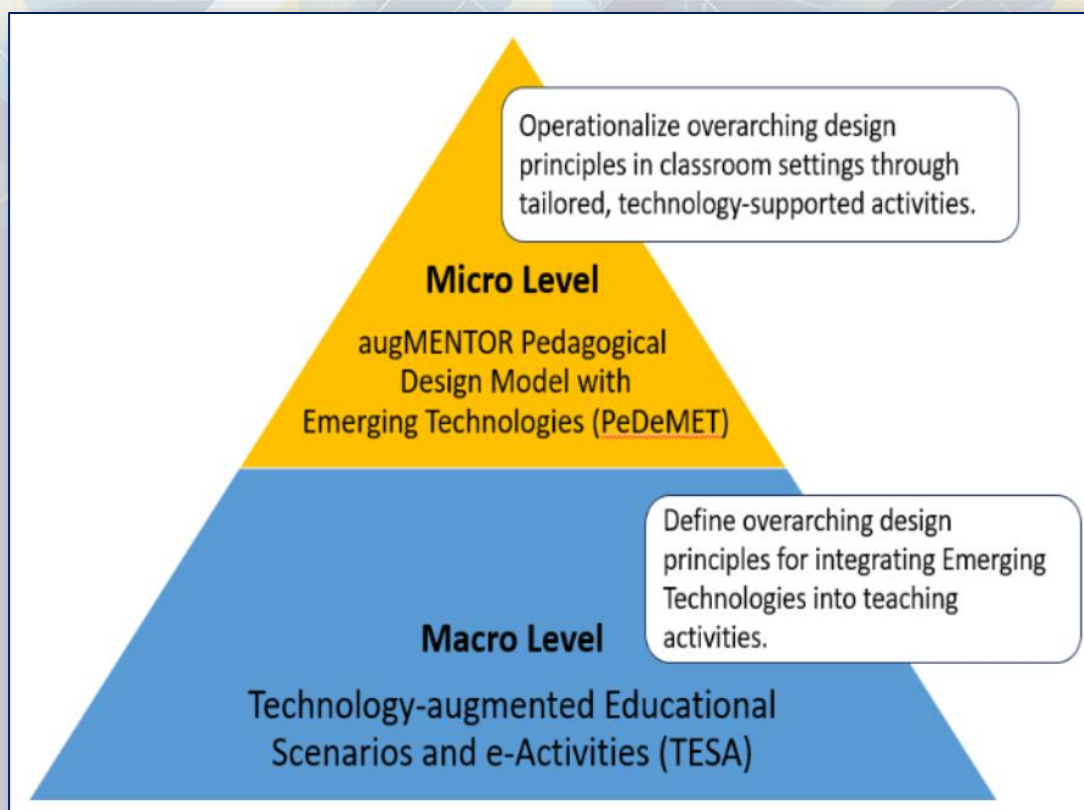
Operationalize overarching design principles in classroom settings through tailored, technology-supported activities.

Micro Level

augMENTOR Pedagogical Design Model with Emerging Technologies (PeDeMET)

Define overarching design principles for integrating Emerging Technologies into teaching activities.

Macro Level

Technology-augmented Educational Scenarios and e-Activities (TESA)